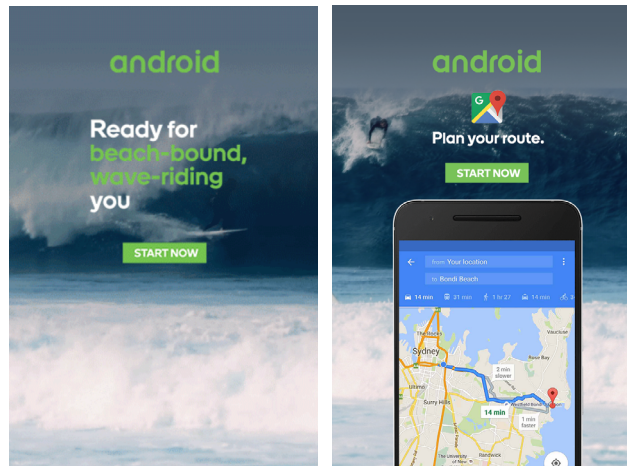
android

Ready for beach-bound, wave-riding you

START NOW

android

Plan your route.

START NOW

from Your location

to Bondi Beach

14 min

31 min

1 hr 27

14 min

Sydney

2 min slower

14 min

1 min faster

Surry Hills

Rose Bay

Waverley

The University of Sydney

Randwick

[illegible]